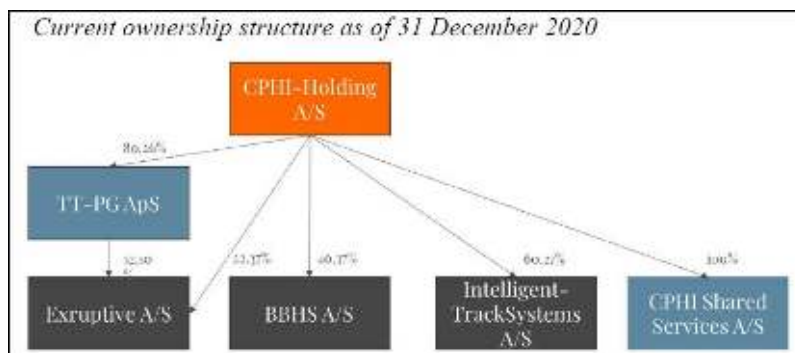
Current ownership structure as of 31 December 2020

CPHI-Holding A/S

80.26%

TT-PG ApS

32.50 %

22.37%

40.37%

60.2%

100%

Exruptive A/S

BBHS A/S

Intelligent-TrackSystems A/S

CPHI Shared Services A/S